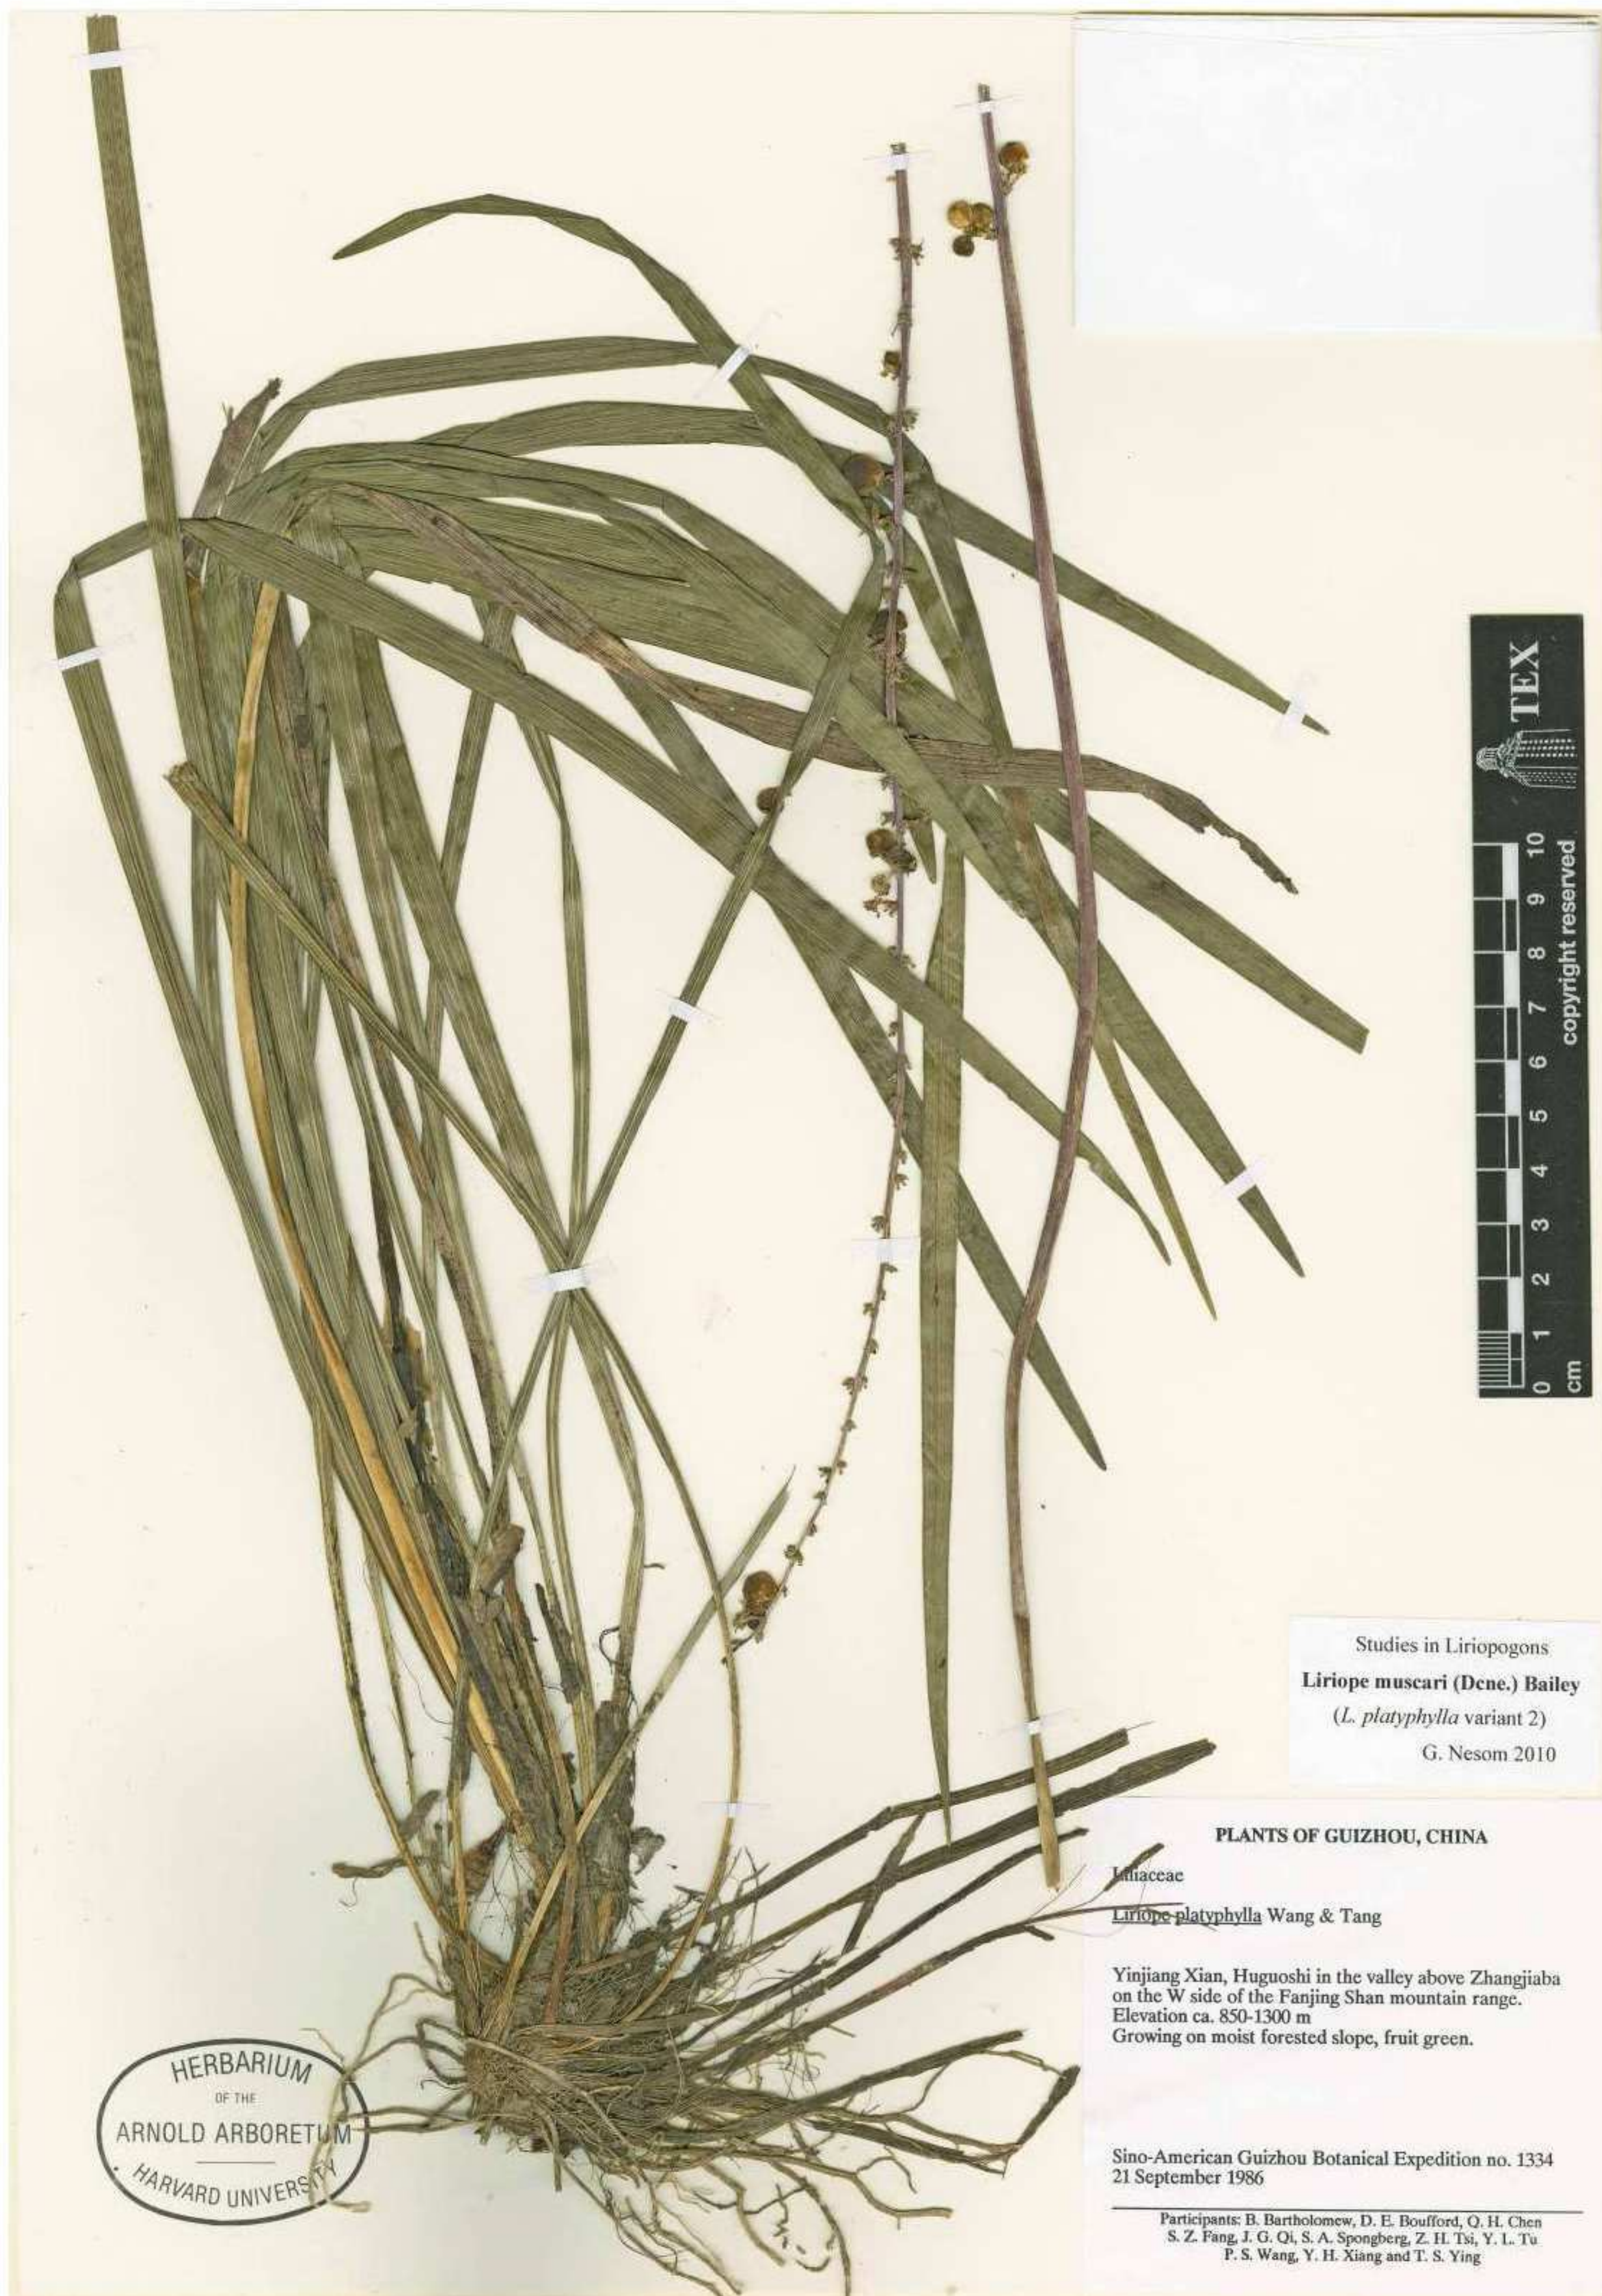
TEX

0 1 2 3 4 5 6 7 8 9 10
cm copyright reserved

Studies in Liriopogons
**Liriope muscari (Dcne.) Bailey**
(*L. platyphylla* variant 2)
G. Nesom 2010

HERBARIUM
OF THE
ARNOLD ARBORETUM
HARVARD UNIVERSITY

PLANTS OF GUIZHOU, CHINA

Liliaceae

Liriope platyphylla Wang & Tang

Yinjiang Xian, Huguoshi in the valley above Zhangjiaba on the W side of the Fanjing Shan mountain range.
Elevation ca. 850-1300 m
Growing on moist forested slope, fruit green.

Sino-American Guizhou Botanical Expedition no. 1334
21 September 1986

Participants: B. Bartholomew, D. E. Boufford, Q. H. Chen
S. Z. Fang, J. G. Qi, S. A. Spongberg, Z. H. Tsi, Y. L. Tu
P. S. Wang, Y. H. Xiang and T. S. Ying